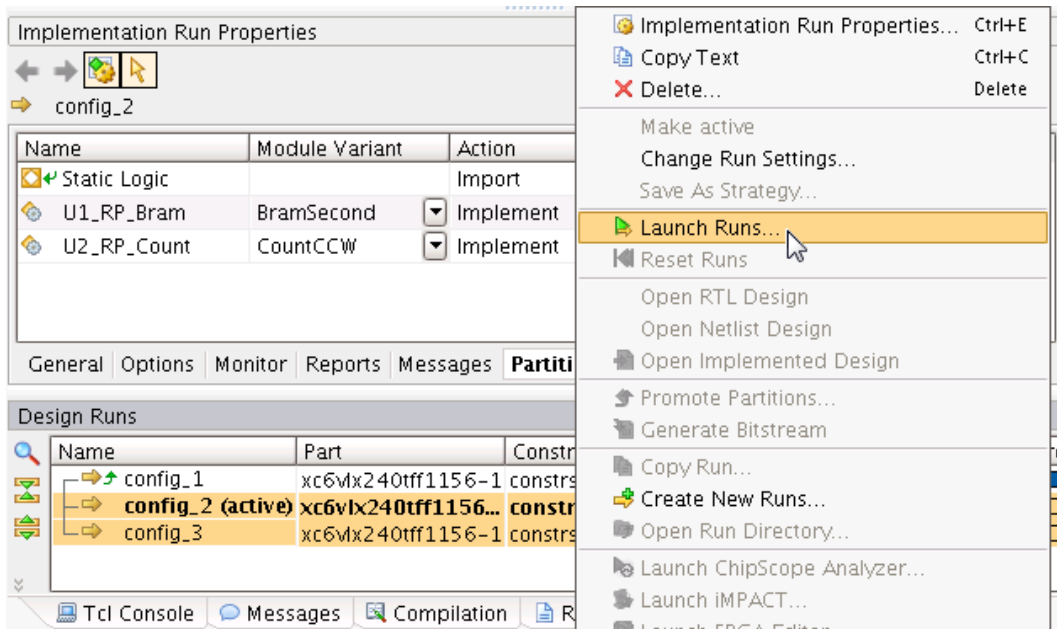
Implementation Run Properties

config_2

| Name | Module Variant | Action |
|---|---|---|
| Static Logic | | Import |
| U1_RP_Bram | BramSecond | Implement |
| U2_RP_Count | CountCCW | Implement |

General | Options | Monitor | Reports | Messages | Partiti

Design Runs

| Name | Part | Constr |
|---|---|---|
| config_1 | xc6vlx240tff1156-1 | constrs |
| config_2 (active) | xc6vlx240tff1156... | constr |
| config_3 | xc6vlx240tff1156-1 | constrs |

Tcl Console | Messages | Compilation | R

Implementation Run Properties... Ctrl+E
Copy Text Ctrl+C
Delete... Delete
Make active
Change Run Settings...
Save As Strategy...
Launch Runs...
Reset Runs
Open RTL Design
Open Netlist Design
Open Implemented Design
Promote Partitions...
Generate Bitstream
Copy Run...
Create New Runs...
Open Run Directory...
Launch ChipScope Analyzer...
Launch iMPACT...
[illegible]